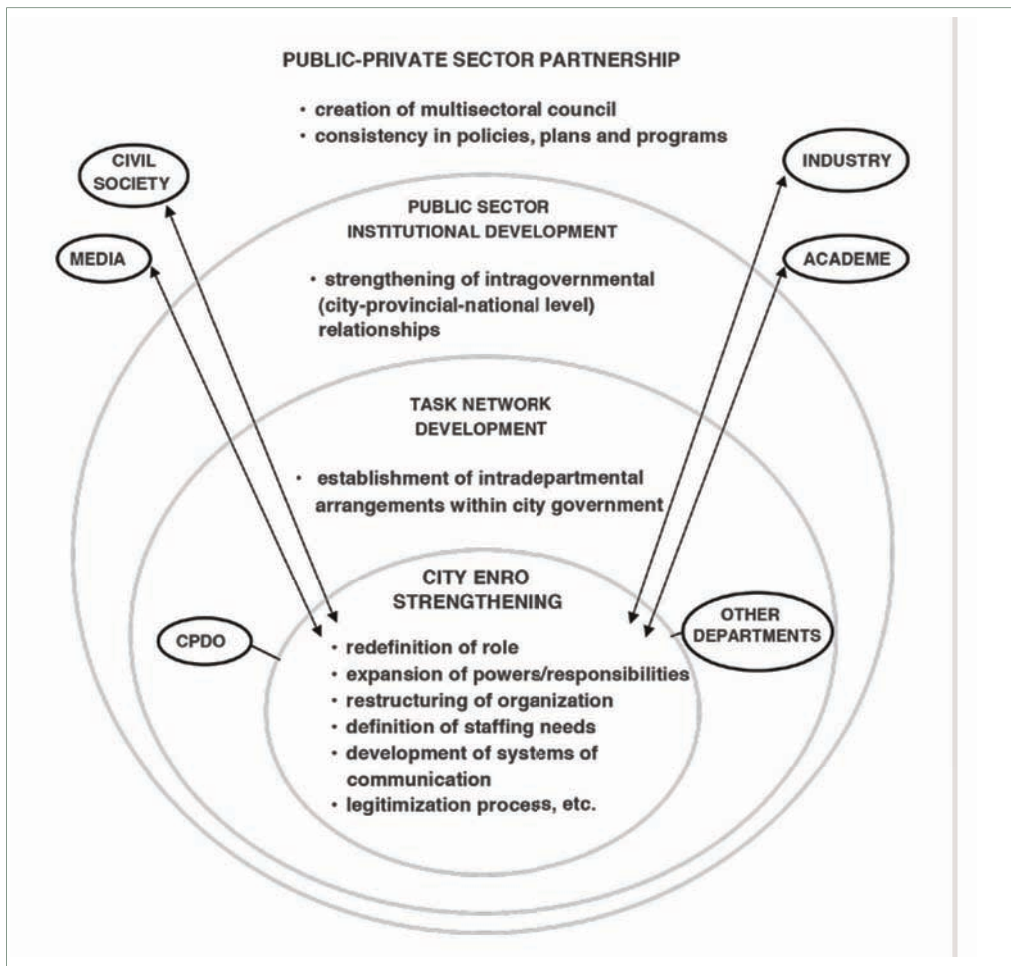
PUBLIC-PRIVATE SECTOR PARTNERSHIP

• creation of multisectoral council
• consistency in policies, plans and programs

CIVIL SOCIETY

INDUSTRY

MEDIA

ACADEME

PUBLIC SECTOR INSTITUTIONAL DEVELOPMENT

• strengthening of intragovernmental (city-provincial-national level) relationships

TASK NETWORK DEVELOPMENT

• establishment of intradepartmental arrangements within city government

CITY ENRO STRENGTHENING

CPDO

OTHER DEPARTMENTS

• redefinition of role
• expansion of powers/responsibilities
• restructuring of organization
• definition of staffing needs
• development of systems of communication
• legitimization process, etc.